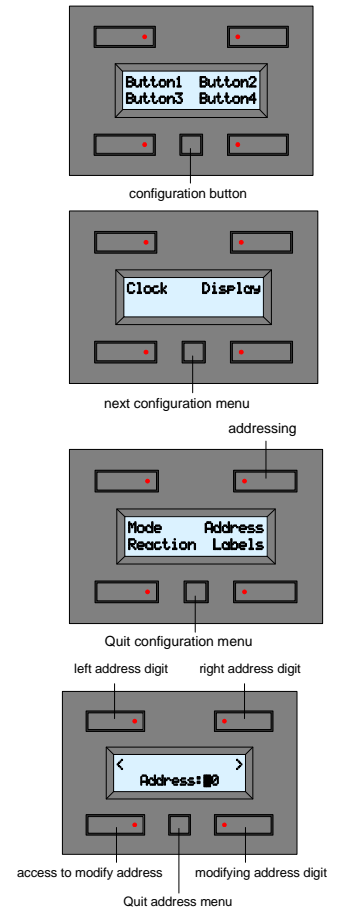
Button1 Button2
Button3 Button4

configuration button

Clock Display

next configuration menu

addressing

Mode Address
Reaction Labels

Quit configuration menu

left address digit

right address digit

<

>

Address:00

access to modify address

modifying address digit

Quit address menu